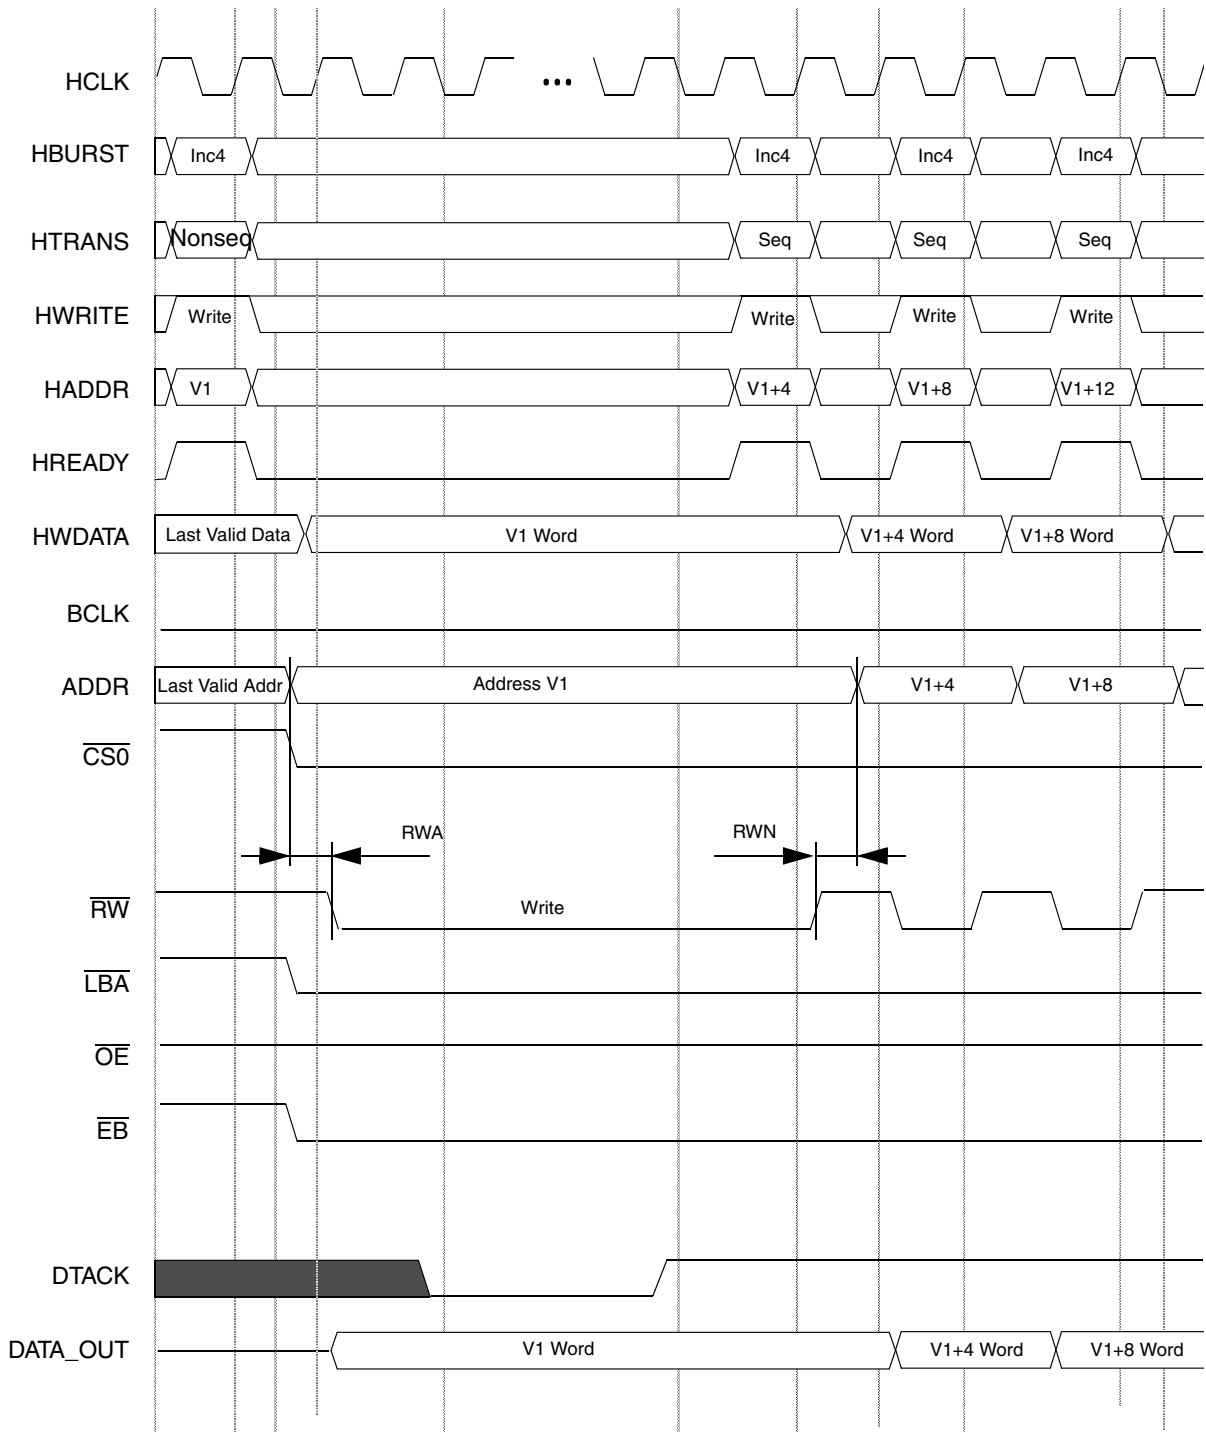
HCLK
...

HBURST
Inc4
Inc4
Inc4
Inc4

HTRANS
Nonseq
Seq
Seq
Seq

HWRITE
Write
Write
Write
Write

HADDR
V1
V1+4
V1+8
V1+12

HREADY

HWDATA
Last Valid Data
V1 Word
V1+4 Word
V1+8 Word

BCLK

ADDR
Last Valid Addr
Address V1
V1+4
V1+8

$\overline{CS0}$

RWA
RWN

$\overline{RW}$
Write

$\overline{LBA}$

$\overline{OE}$

$\overline{EB}$

DTACK

DATA_OUT
V1 Word
V1+4 Word
V1+8 Word